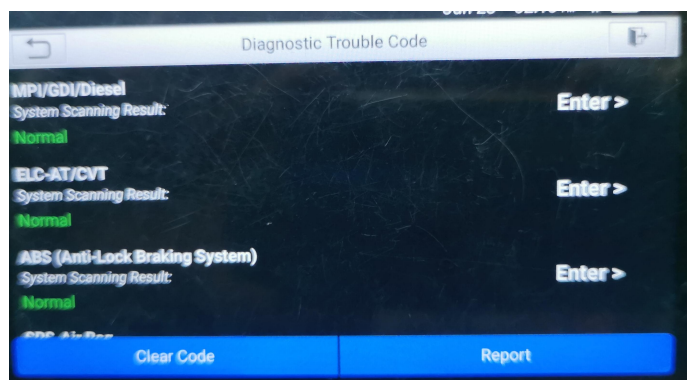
Diagnostic Trouble Code

MPI/GDI/Diesel
System Scanning Result:
Normal
Enter >

ELC-AT/CVT
System Scanning Result:
Normal
Enter >

ABS (Anti-Lock Braking System)
System Scanning Result:
Normal
Enter >

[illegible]

Clear Code
Report